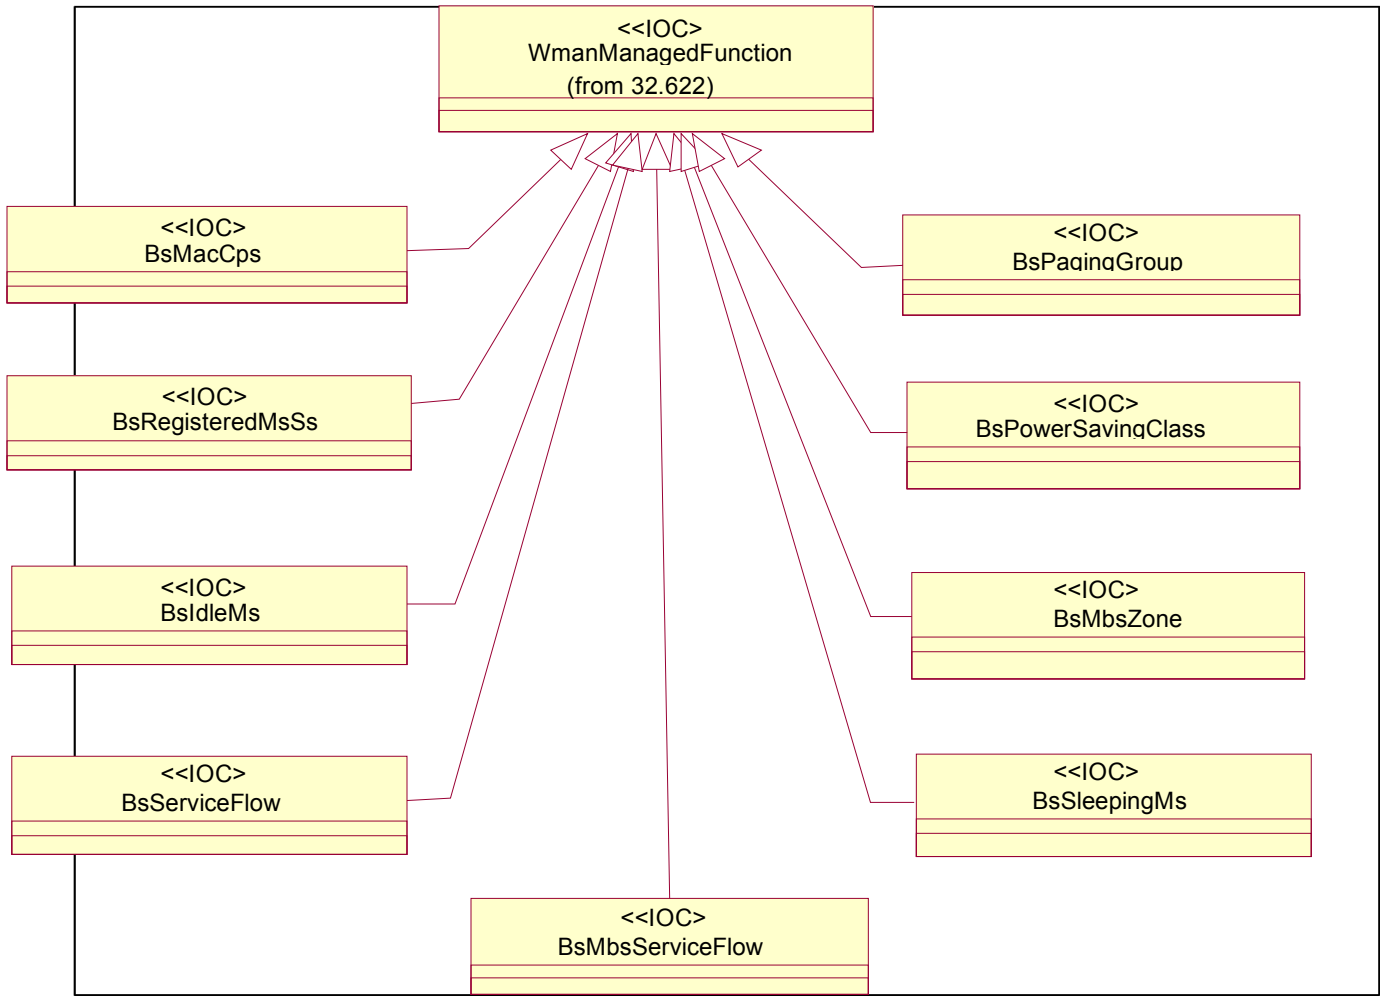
<<IOC>>
WmanManagedFunction
(from 32.622)

<<IOC>>
BsMacCps

<<IOC>>
BsPagingGroup

<<IOC>>
BsRegisteredMsSs

<<IOC>>
BsPowerSavingClass

<<IOC>>
BsIdleMs

<<IOC>>
BsMbsZone

<<IOC>>
BsServiceFlow

<<IOC>>
BsSleepingMs

<<IOC>>
BsMbsServiceFlow